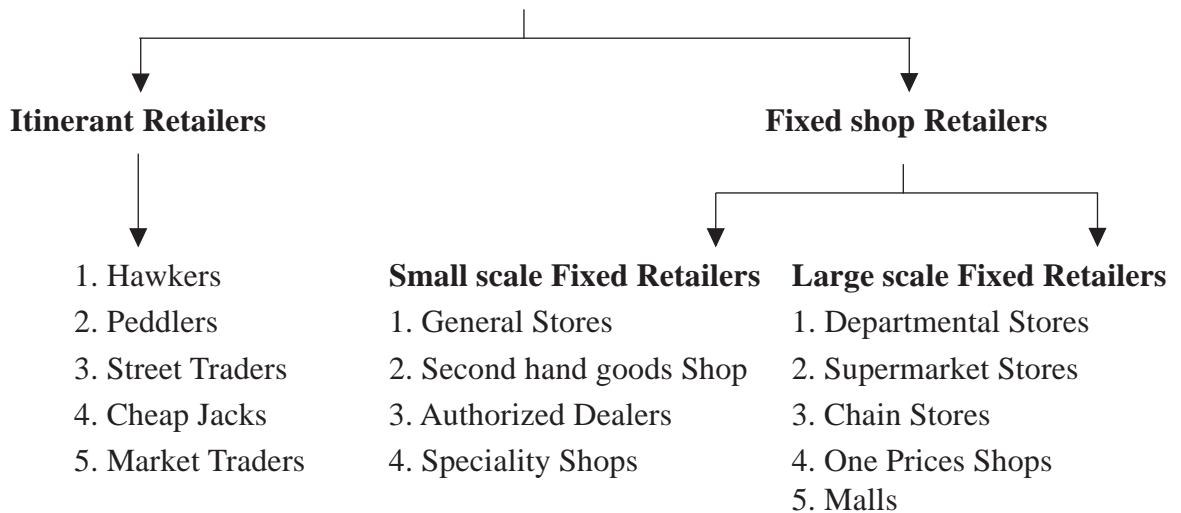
**Itinerant Retailers**

1. Hawkers
2. Peddlers
3. Street Traders
4. Cheap Jacks
5. Market Traders

**Fixed shop Retailers**

**Small scale Fixed Retailers**

1. General Stores
2. Second hand goods Shop
3. Authorized Dealers
4. Speciality Shops

**Large scale Fixed Retailers**

1. Departmental Stores
2. Supermarket Stores
3. Chain Stores
4. One Prices Shops
5. Malls